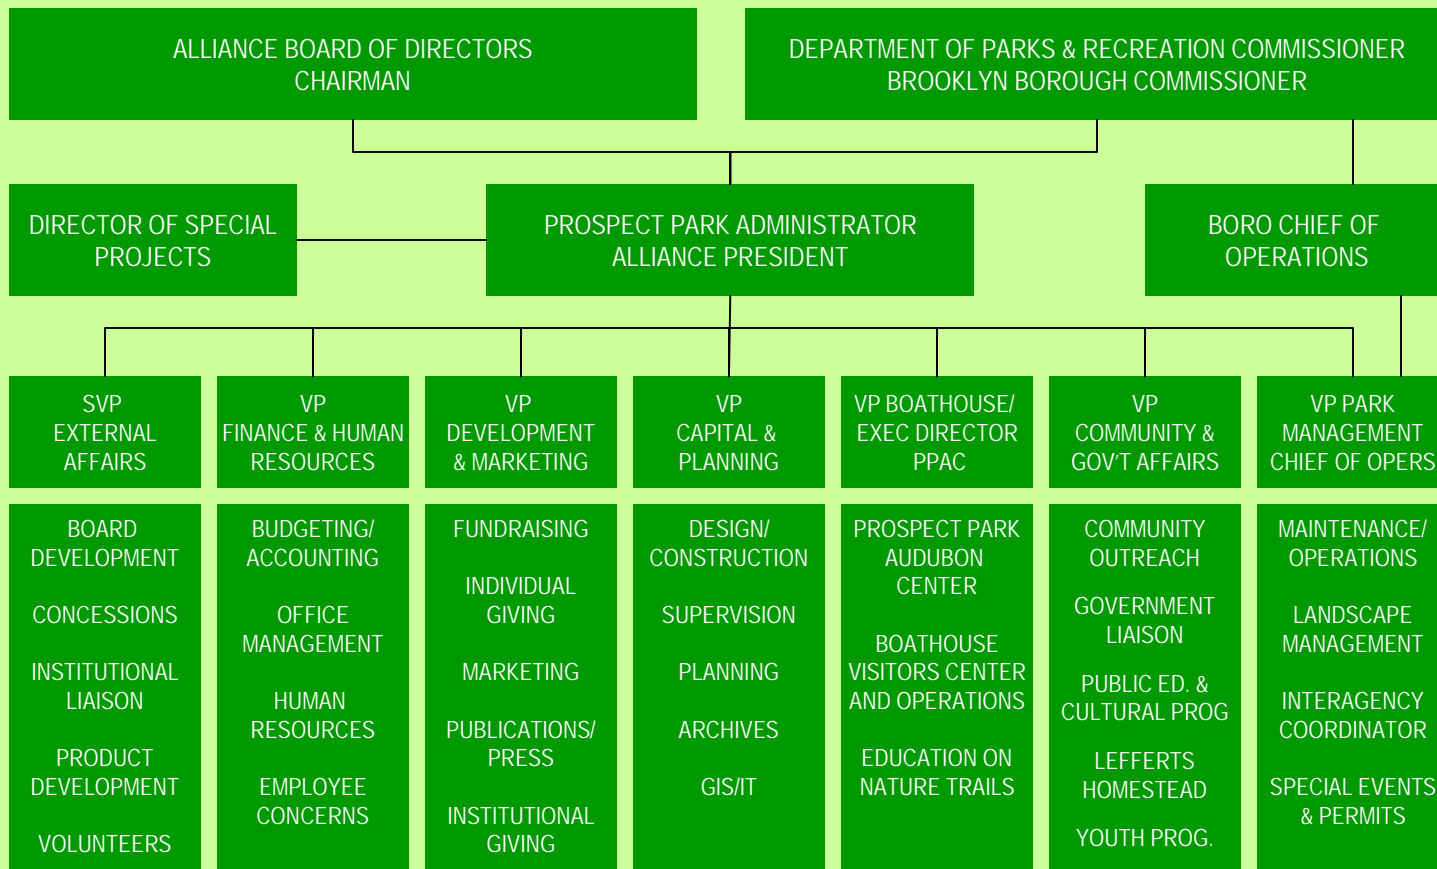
ALLIANCE BOARD OF DIRECTORS
CHAIRMAN

DEPARTMENT OF PARKS & RECREATION COMMISSIONER
BROOKLYN BOROUGH COMMISSIONER

DIRECTOR OF SPECIAL PROJECTS

PROSPECT PARK ADMINISTRATOR
ALLIANCE PRESIDENT

BORO CHIEF OF OPERATIONS

SVP
EXTERNAL AFFAIRS

VP
FINANCE & HUMAN RESOURCES

VP
DEVELOPMENT & MARKETING

VP
CAPITAL & PLANNING

VP BOATHOUSE/
EXEC DIRECTOR
PPAC

VP
COMMUNITY & GOV'T AFFAIRS

VP PARK MANAGEMENT
CHIEF OF OPERS

BOARD DEVELOPMENT

CONCESSIONS

INSTITUTIONAL LIAISON

PRODUCT DEVELOPMENT

VOLUNTEERS

BUDGETING/ ACCOUNTING

OFFICE MANAGEMENT

HUMAN RESOURCES

EMPLOYEE CONCERNS

FUNDRAISING

INDIVIDUAL GIVING

MARKETING

PUBLICATIONS/ PRESS

INSTITUTIONAL GIVING

DESIGN/ CONSTRUCTION

SUPERVISION

PLANNING

ARCHIVES

GIS/IT

PROSPECT PARK AUDUBON CENTER

BOATHOUSE VISITORS CENTER AND OPERATIONS

EDUCATION ON NATURE TRAILS

COMMUNITY OUTREACH

GOVERNMENT LIAISON

PUBLIC ED. & CULTURAL PROG

LEFFERTS HOMESTEAD

YOUTH PROG.

MAINTENANCE/ OPERATIONS

LANDSCAPE MANAGEMENT

INTERAGENCY COORDINATOR

SPECIAL EVENTS & PERMITS